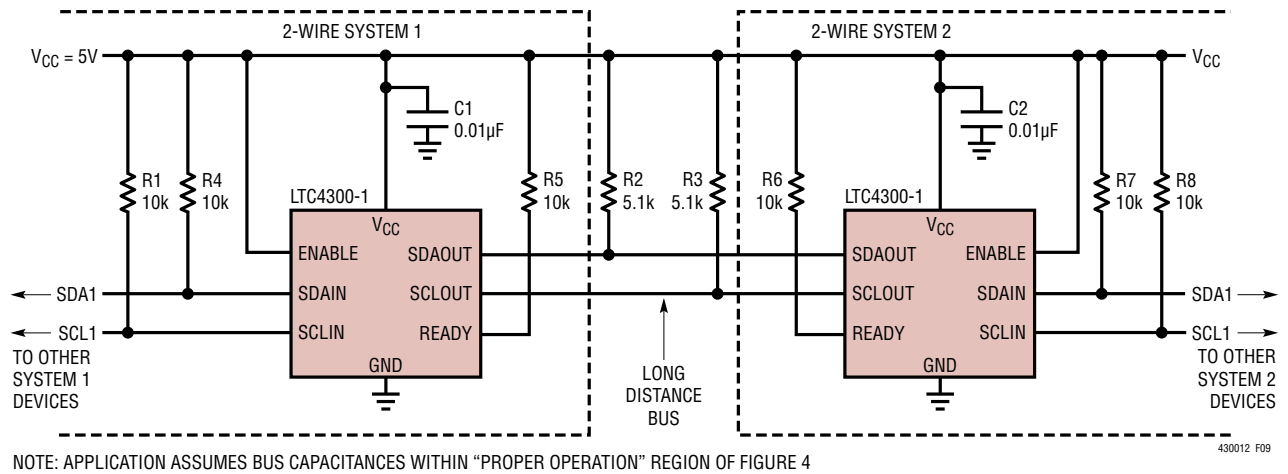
2-WIRE SYSTEM 1

2-WIRE SYSTEM 2

$V_{CC}$ = 5V

$V_{CC}$

C1
0.01µF

C2
0.01µF

R1
10k

R4
10k

R5
10k

R2
5.1k

R3
5.1k

R6
10k

R7
10k

R8
10k

LTC4300-1

$V_{CC}$

ENABLE

SDAOUT

SDAIN

SCLOUT

SCLIN

READY

GND

LTC4300-1

$V_{CC}$

SDAOUT

ENABLE

SCLOUT

SDAIN

READY

SCLIN

GND

SDA1

SCL1

TO OTHER
SYSTEM 1
DEVICES

LONG
DISTANCE
BUS

SDA1

SCL1

TO OTHER
SYSTEM 2
DEVICES

430012 F09

NOTE: APPLICATION ASSUMES BUS CAPACITANCES WITHIN "PROPER OPERATION" REGION OF FIGURE 4